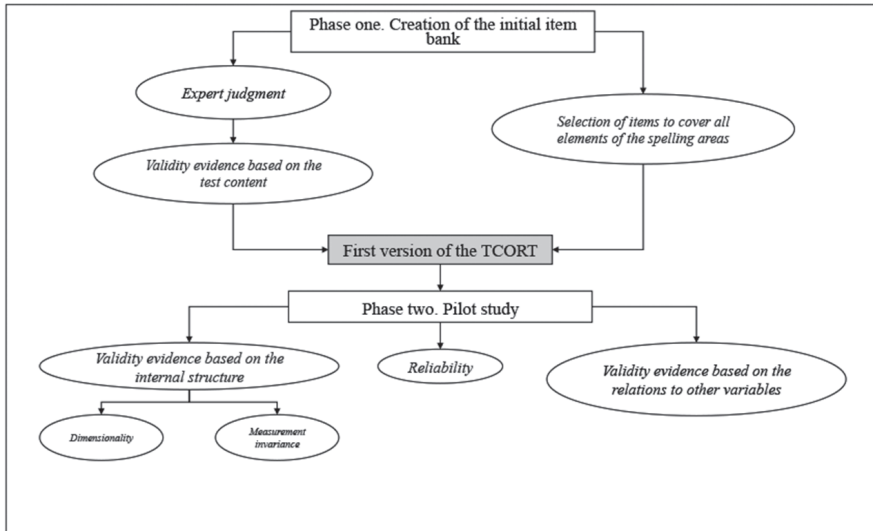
Phase one. Creation of the initial item bank

Expert judgment

Validity evidence based on the test content

Selection of items to cover all elements of the spelling areas

First version of the TCORT

Phase two. Pilot study

Validity evidence based on the internal structure

Reliability

Validity evidence based on the relations to other variables

Dimensionality

Measurement invariance